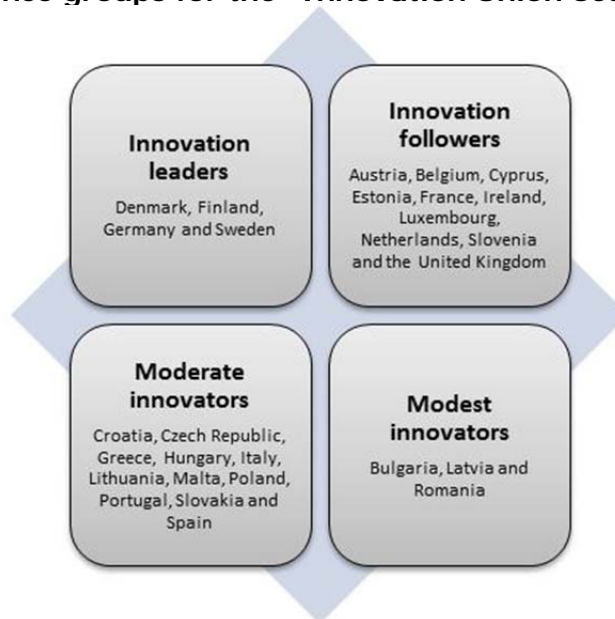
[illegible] groups for the "Innovation Union Sco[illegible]

Innovation leaders

Denmark, Finland, Germany and Sweden

Innovation followers

Austria, Belgium, Cyprus, Estonia, France, Ireland, Luxembourg, Netherlands, Slovenia and the United Kingdom

Moderate innovators

Croatia, Czech Republic, Greece, Hungary, Italy, Lithuania, Malta, Poland, Portugal, Slovakia and Spain

Modest innovators

Bulgaria, Latvia and Romania